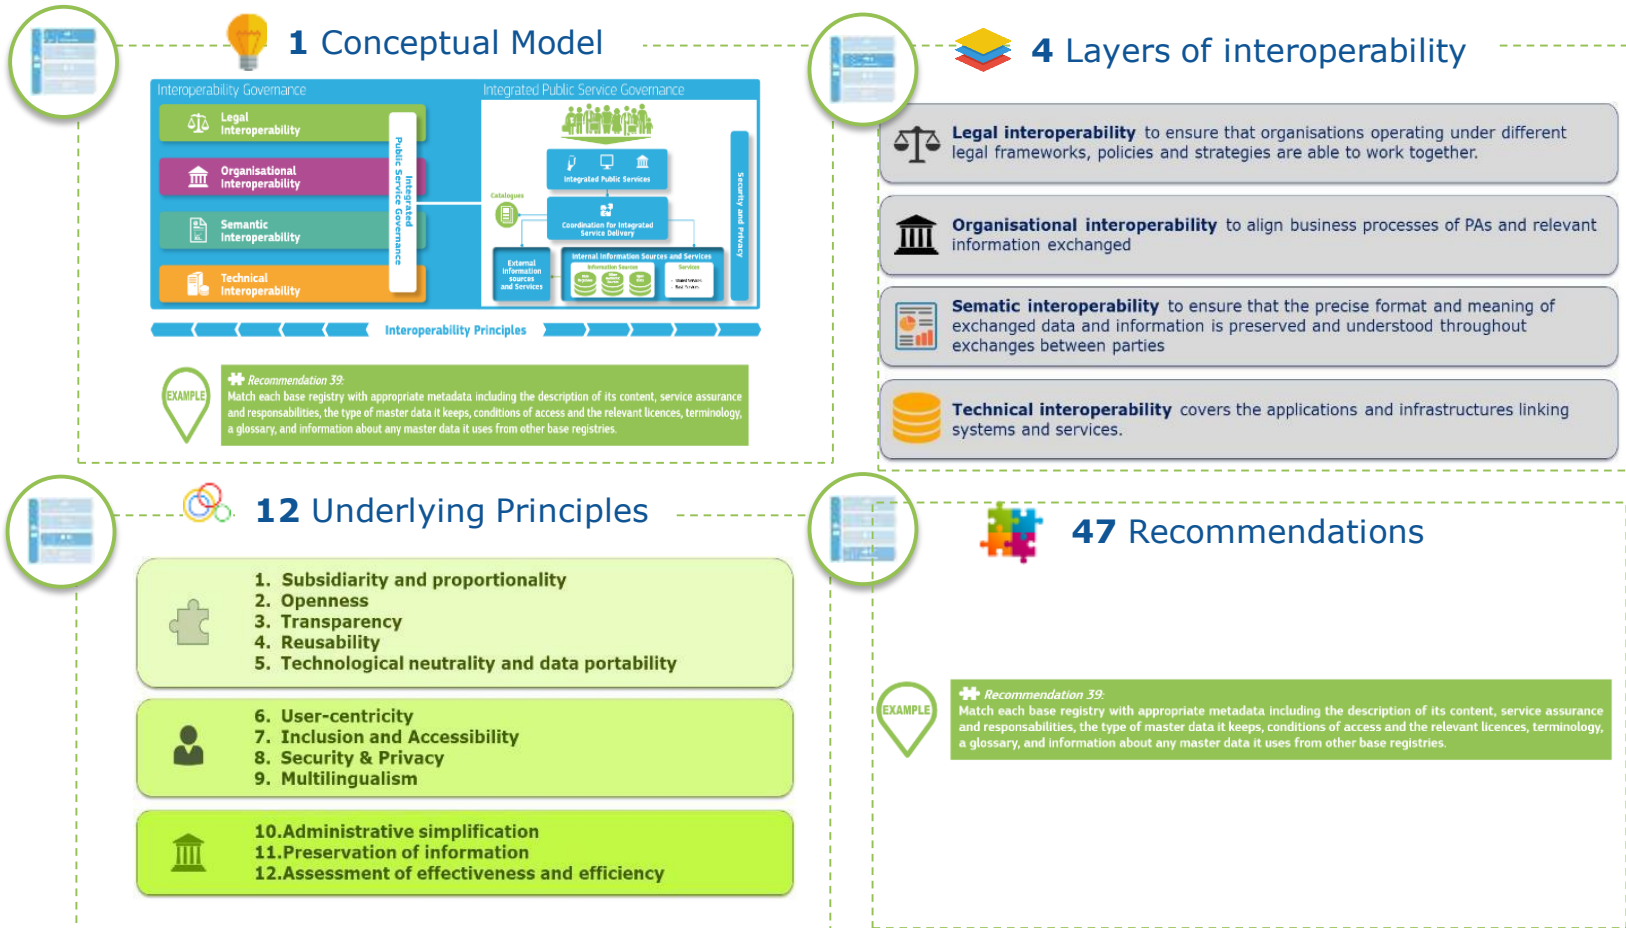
**1** Conceptual Model

Interoperability Governance

Integrated Public Service Governance

Legal Interoperability

Organisational Interoperability

Semantic Interoperability

Technical Interoperability

Integrated Public Service Governance

Integrated Public Services

Catalogues

Coordination for Integrated Service Delivery

External information sources and Services

Internal information Sources and Services

Information Sources

Services

Security and Privacy

Interoperability Principles

EXAMPLE

Recommendation 39:
Match each base registry with appropriate metadata including the description of its content, service assurance and responsabilities, the type of master data it keeps, conditions of access and the relevant licences, terminology, a glossary, and information about any master data it uses from other base registries.

**4** Layers of interoperability

**Legal interoperability** to ensure that organisations operating under different legal frameworks, policies and strategies are able to work together.

**Organisational interoperability** to align business processes of PAs and relevant information exchanged

**Sematic interoperability** to ensure that the precise format and meaning of exchanged data and information is preserved and understood throughout exchanges between parties

**Technical interoperability** covers the applications and infrastructures linking systems and services.

**12** Underlying Principles

1. Subsidiarity and proportionality
2. Openness
3. Transparency
4. Reusability
5. Technological neutrality and data portability

6. User-centricity
7. Inclusion and Accessibility
8. Security & Privacy
9. Multilingualism

10.Administrative simplification
11.Preservation of information
12.Assessment of effectiveness and efficiency

**47** Recommendations

EXAMPLE

Recommendation 39:
Match each base registry with appropriate metadata including the description of its content, service assurance and responsabilities, the type of master data it keeps, conditions of access and the relevant licences, terminology, a glossary, and information about any master data it uses from other base registries.